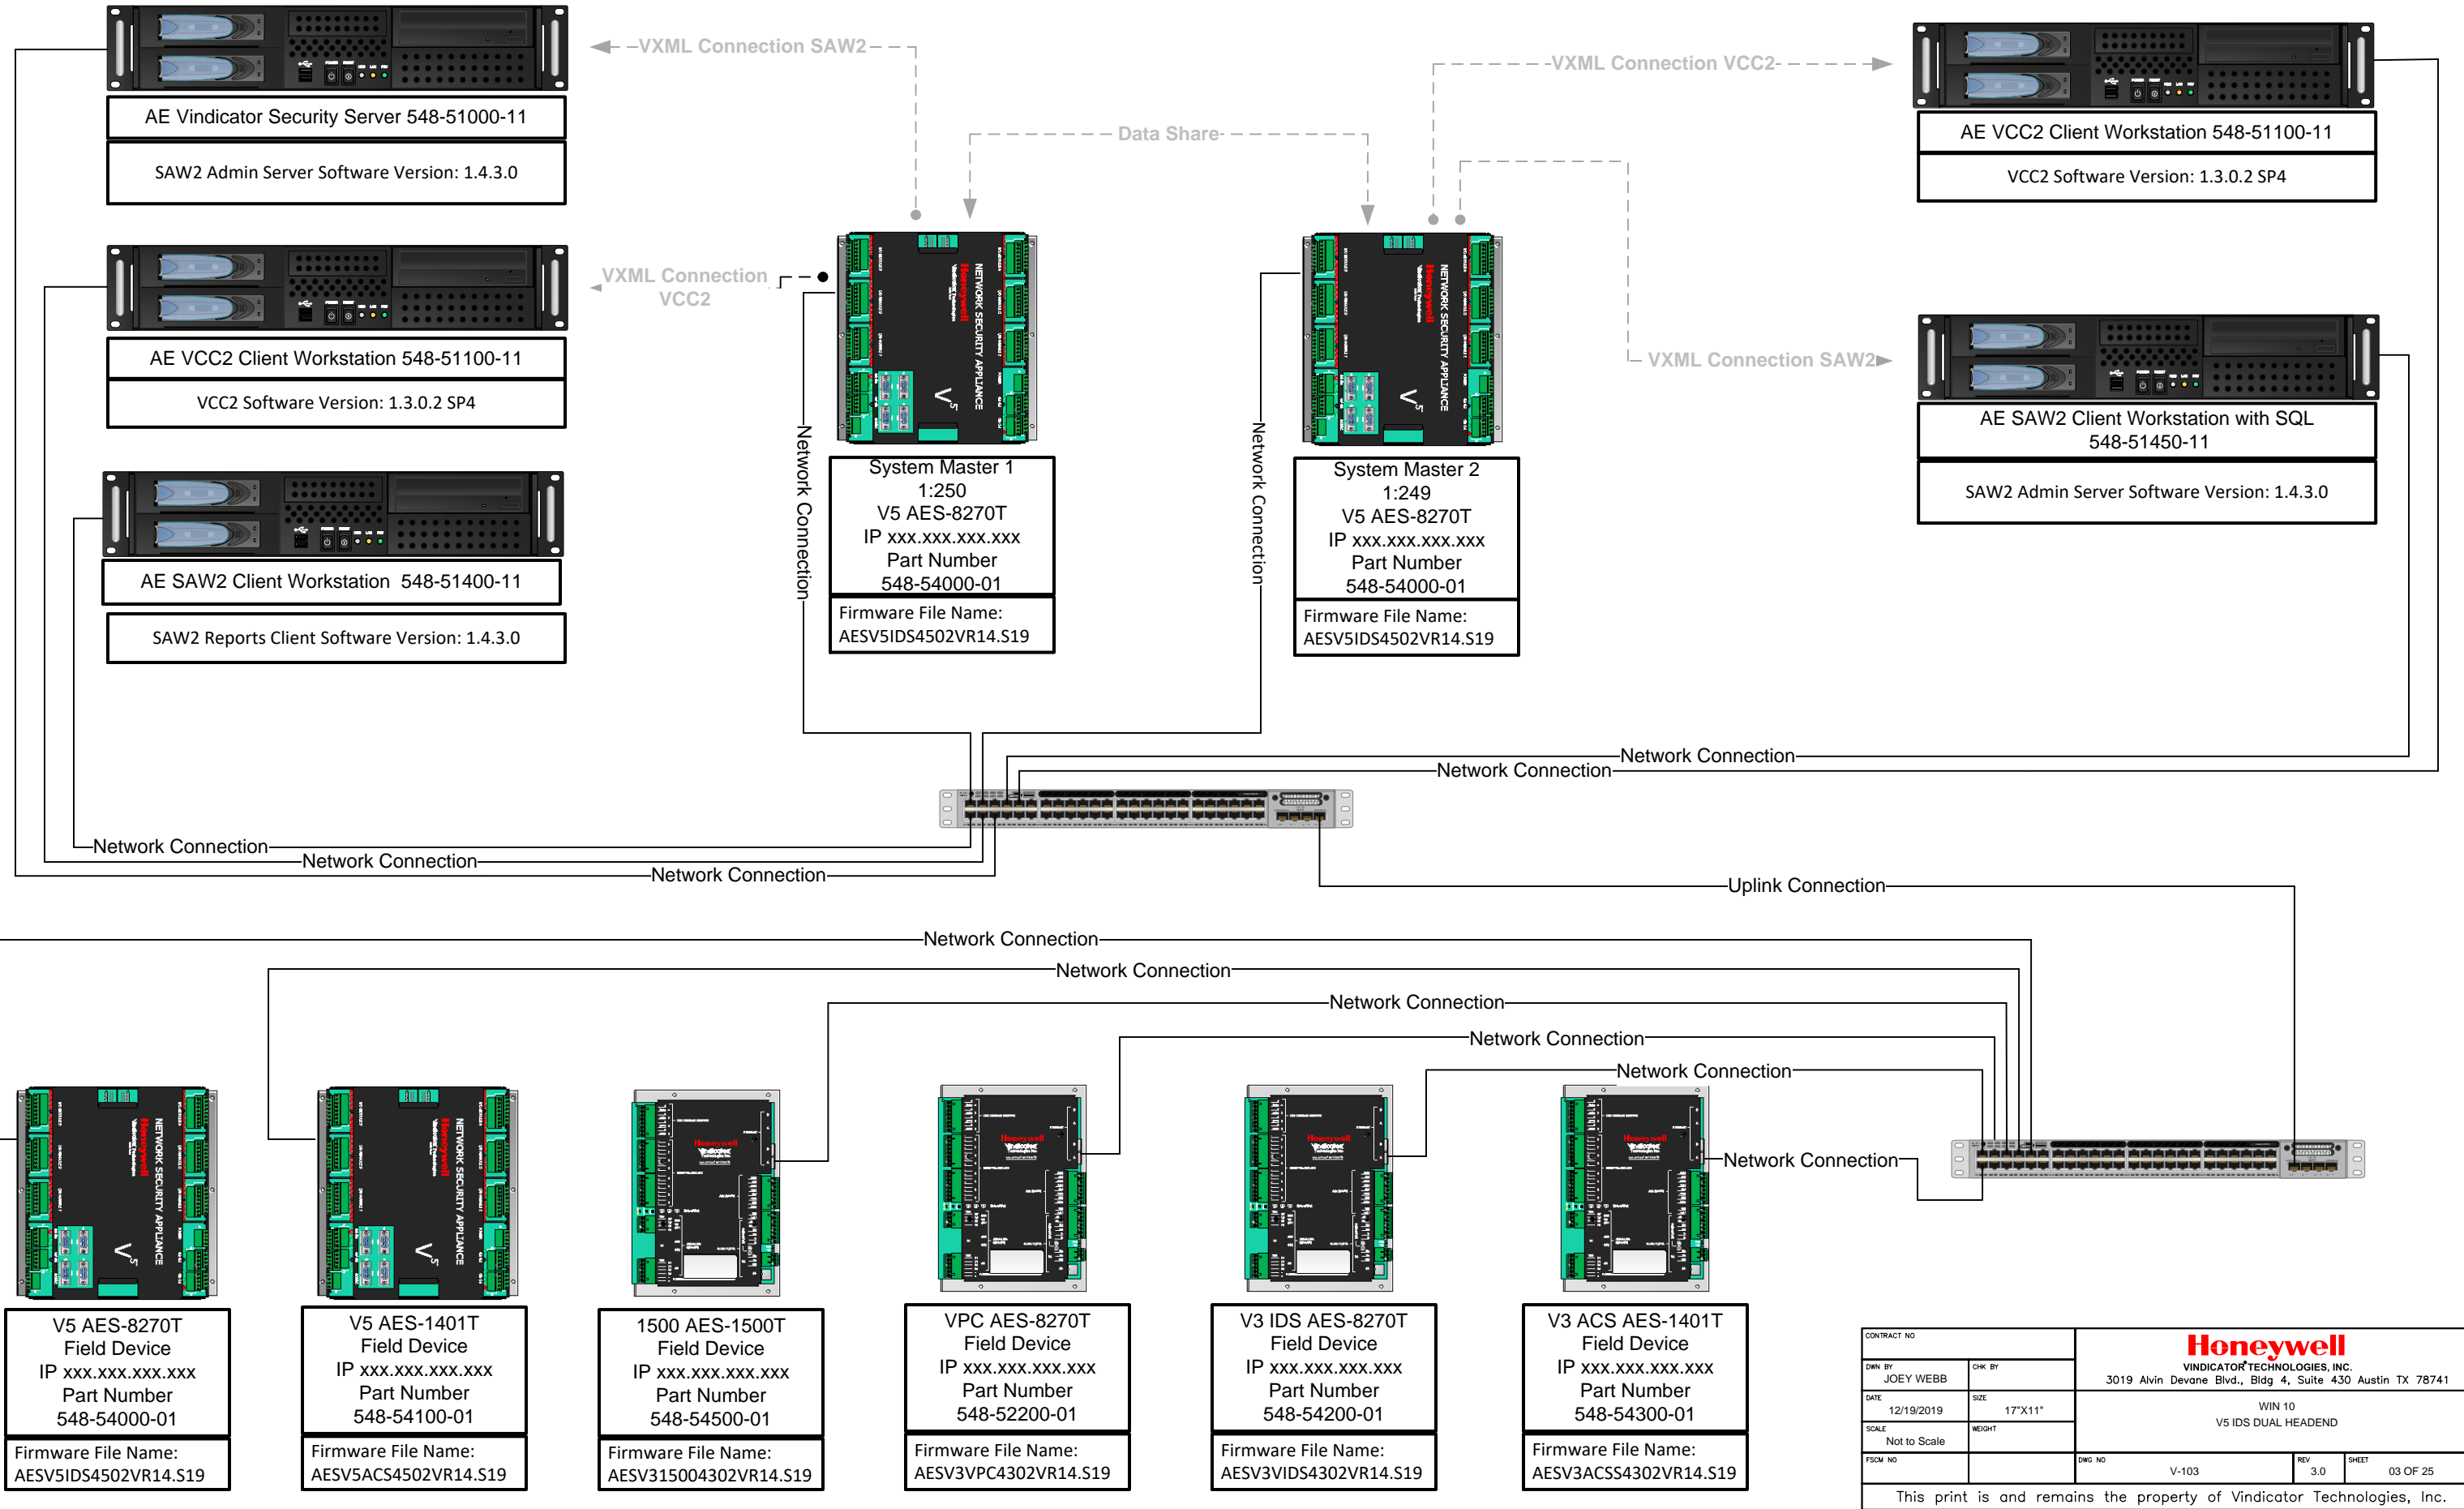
VXML Connection SAW2

VXML Connection VCC2

Data Share

AE Vindicator Security Server 548-51000-11

SAW2 Admin Server Software Version: 1.4.3.0

AE VCC2 Client Workstation 548-51100-11

VCC2 Software Version: 1.3.0.2 SP4

VXML Connection VCC2

AE VCC2 Client Workstation 548-51100-11

VCC2 Software Version: 1.3.0.2 SP4

VXML Connection SAW2

AE SAW2 Client Workstation with SQL 548-51450-11

SAW2 Admin Server Software Version: 1.4.3.0

AE SAW2 Client Workstation 548-51400-11

SAW2 Reports Client Software Version: 1.4.3.0

Network Connection

System Master 1
1:250
V5 AES-8270T
IP xxx.xxx.xxx.xxx
Part Number
548-54000-01

Firmware File Name:
AESV5IDS4502VR14.S19

Network Connection

System Master 2
1:249
V5 AES-8270T
IP xxx.xxx.xxx.xxx
Part Number
548-54000-01

Firmware File Name:
AESV5IDS4502VR14.S19

Network Connection

Network Connection

Network Connection

Network Connection

Network Connection

Uplink Connection

Network Connection

Network Connection

Network Connection

Network Connection

Network Connection

Network Connection

V5 AES-8270T
Field Device
IP xxx.xxx.xxx.xxx
Part Number
548-54000-01

Firmware File Name:
AESV5IDS4502VR14.S19

V5 AES-1401T
Field Device
IP xxx.xxx.xxx.xxx
Part Number
548-54100-01

Firmware File Name:
AESV5ACS4502VR14.S19

1500 AES-1500T
Field Device
IP xxx.xxx.xxx.xxx
Part Number
548-54500-01

Firmware File Name:
AESV315004302VR14.S19

VPC AES-8270T
Field Device
IP xxx.xxx.xxx.xxx
Part Number
548-52200-01

Firmware File Name:
AESV3VPC4302VR14.S19

V3 IDS AES-8270T
Field Device
IP xxx.xxx.xxx.xxx
Part Number
548-54200-01

Firmware File Name:
AESV3VIDS4302VR14.S19

V3 ACS AES-1401T
Field Device
IP xxx.xxx.xxx.xxx
Part Number
548-54300-01

Firmware File Name:
AESV3ACSS4302VR14.S19

CONTRACT NO
DWN BY JOEY WEBB
CHK BY
DATE 12/19/2019
SIZE 17"X11"
SCALE Not to Scale
WEIGHT
FSCM NO
Honeywell
VINDICATOR TECHNOLOGIES, INC.
3019 Alvin Devane Blvd., Bldg 4, Suite 430 Austin TX 78741
WIN 10
V5 IDS DUAL HEADEND
DWG NO V-103
REV 3.0
SHEET 03 OF 25
This print is and remains the property of Vindicator Technologies, Inc.